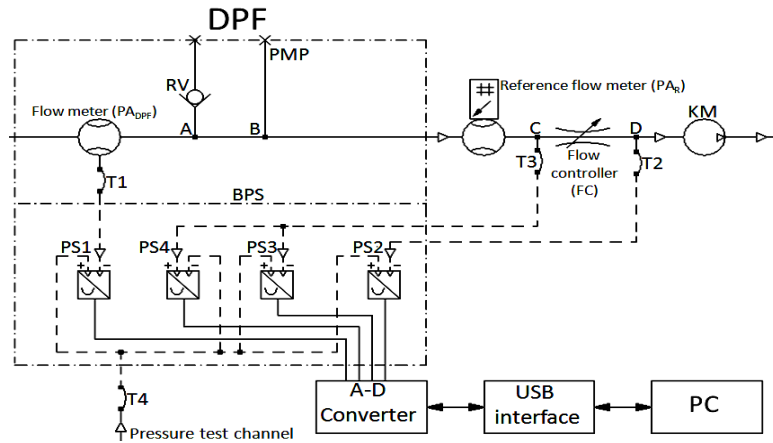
DPF

PMP

RV

Flow meter ($PA_{DPF}$)

A

B

Reference flow meter ($PA_R$)

C

D

KM

T3

Flow controller (FC)

T2

T1

BPS

PS1

PS4

PS3

PS2

+ -

+ -

+ -

+ -

A-D Converter

USB interface

PC

T4

Pressure test channel